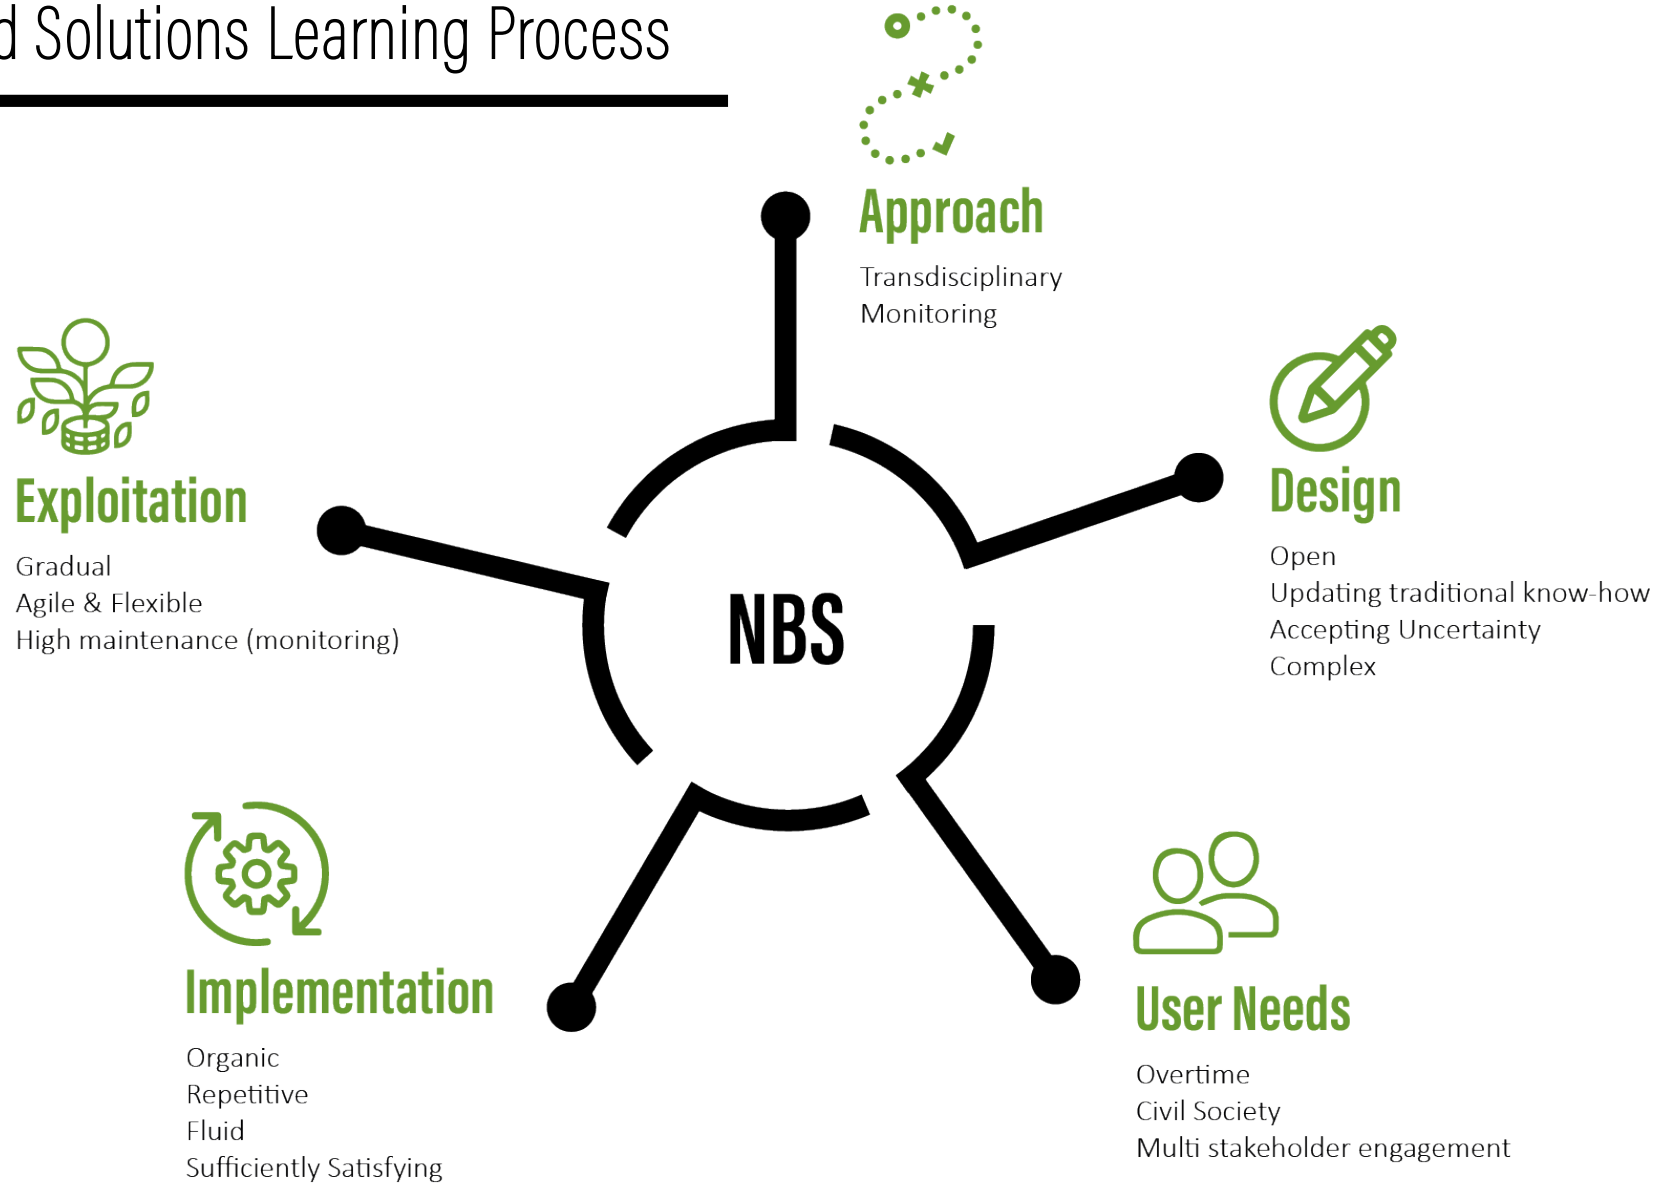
d Solutions Learning Process

Approach

Transdisciplinary
Monitoring

Design

Open
Updating traditional know-how
Accepting Uncertainty
Complex

Exploitation

Gradual
Agile & Flexible
High maintenance (monitoring)

NBS

Implementation

Organic
Repetitive
Fluid
Sufficiently Satisfying

User Needs

Overtime
Civil Society
Multi stakeholder engagement